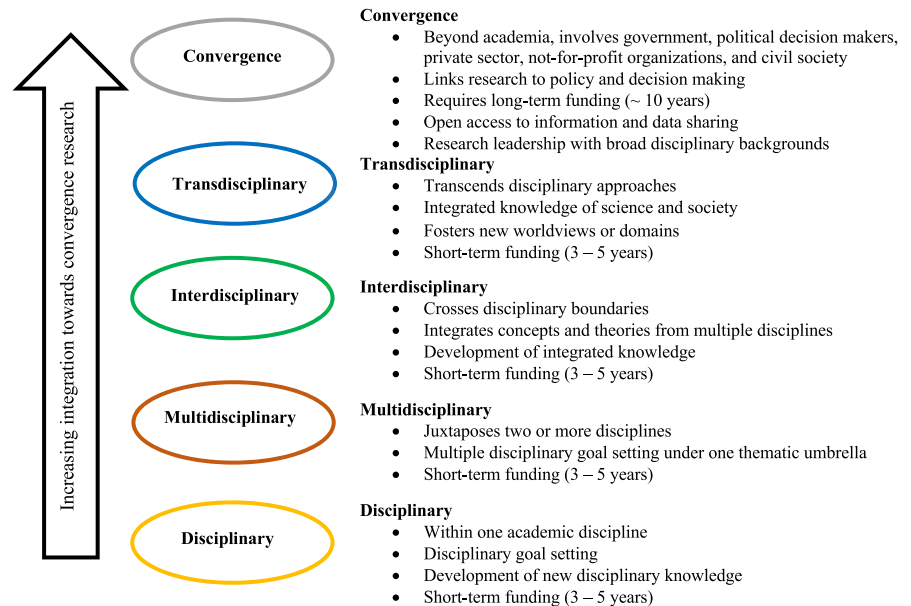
Increasing integration towards convergence research

Convergence

Transdisciplinary

Interdisciplinary

Multidisciplinary

Disciplinary

**Convergence**
- Beyond academia, involves government, political decision makers, private sector, not-for-profit organizations, and civil society
- Links research to policy and decision making
- Requires long-term funding (~ 10 years)
- Open access to information and data sharing
- Research leadership with broad disciplinary backgrounds

**Transdisciplinary**
- Transcends disciplinary approaches
- Integrated knowledge of science and society
- Fosters new worldviews or domains
- Short-term funding (3 – 5 years)

**Interdisciplinary**
- Crosses disciplinary boundaries
- Integrates concepts and theories from multiple disciplines
- Development of integrated knowledge
- Short-term funding (3 – 5 years)

**Multidisciplinary**
- Juxtaposes two or more disciplines
- Multiple disciplinary goal setting under one thematic umbrella
- Short-term funding (3 – 5 years)

**Disciplinary**
- Within one academic discipline
- Disciplinary goal setting
- Development of new disciplinary knowledge
- Short-term funding (3 – 5 years)